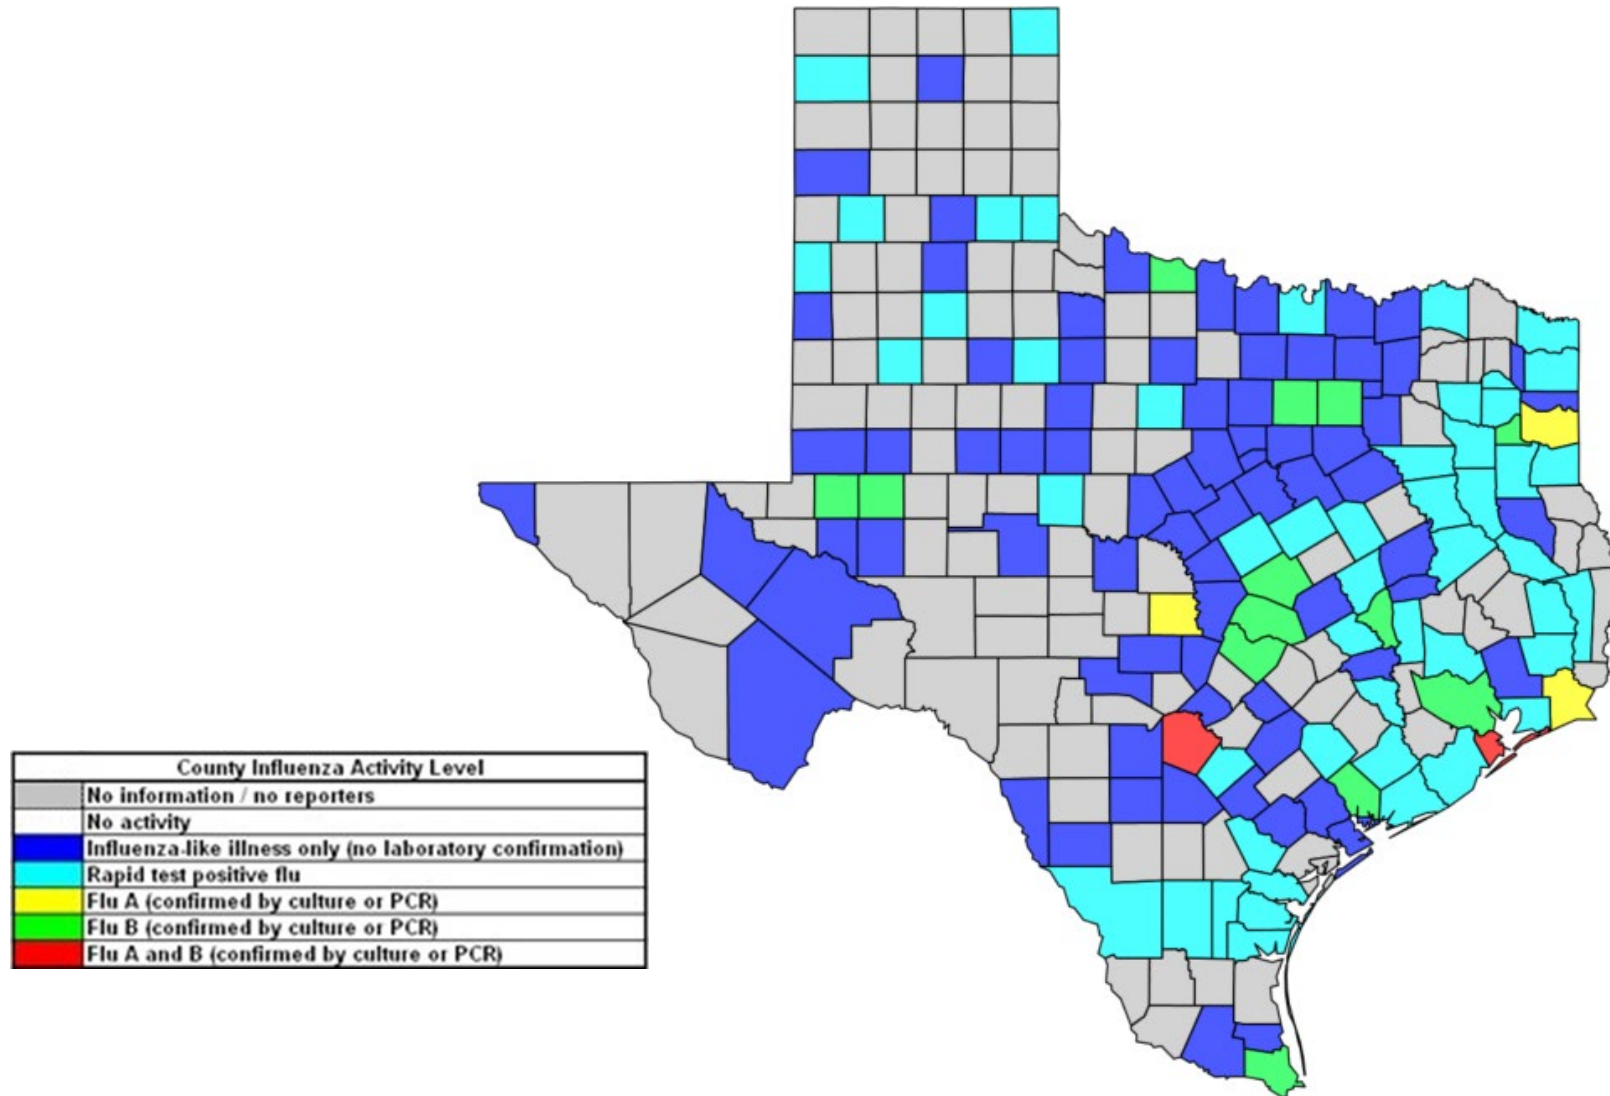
County Influenza Activity Level

No information / no reporters

No activity

Influenza-like illness only (no laboratory confirmation)

Rapid test positive flu

Flu A (confirmed by culture or PCR)

Flu B (confirmed by culture or PCR)

Flu A and B (confirmed by culture or PCR)